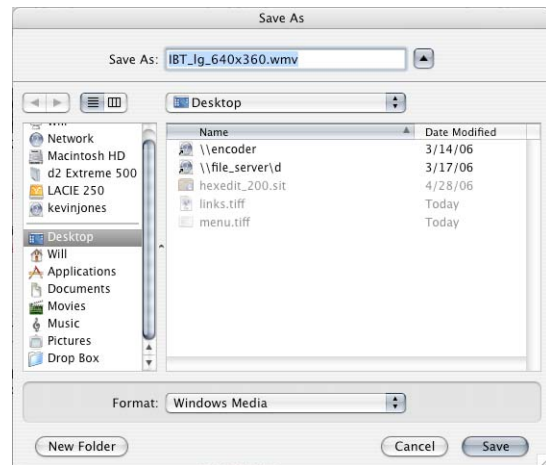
Save As

Save As: IBT_lg_640x360.wmv

Desktop

Network
Macintosh HD
d2 Extreme 500
LACIE 250
kevinjones
Desktop
Will
Applications
Documents
Movies
Music
Pictures
Drop Box

| Name | Date Modified |
|---|---|
| \\encoder | 3/14/06 |
| \\file_server\d | 3/17/06 |
| hexedit_200.sit | 4/28/06 |
| links.tiff | Today |
| menu.tiff | Today |

Format: Windows Media

New Folder

Cancel

Save